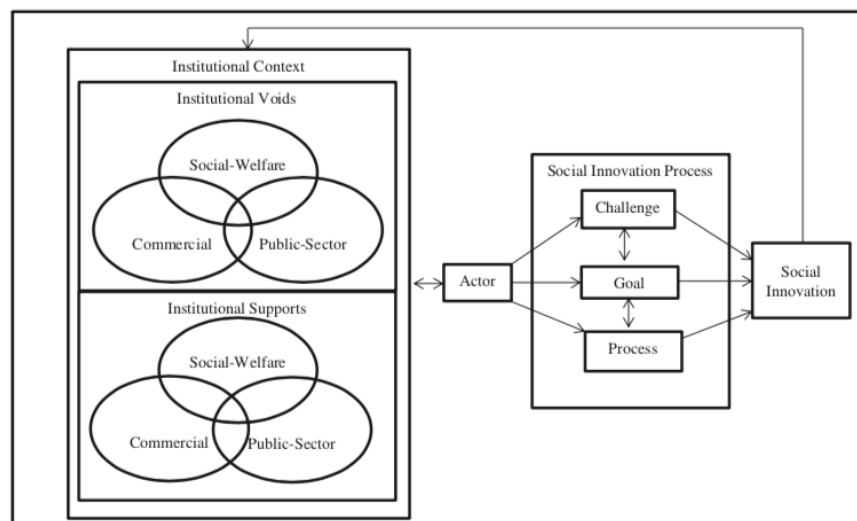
Institutional Context

Institutional Voids

Social-Welfare

Commercial

Public-Sector

Institutional Supports

Social-Welfare

Commercial

Public-Sector

Actor

Social Innovation Process

Challenge

Goal

Process

Social Innovation